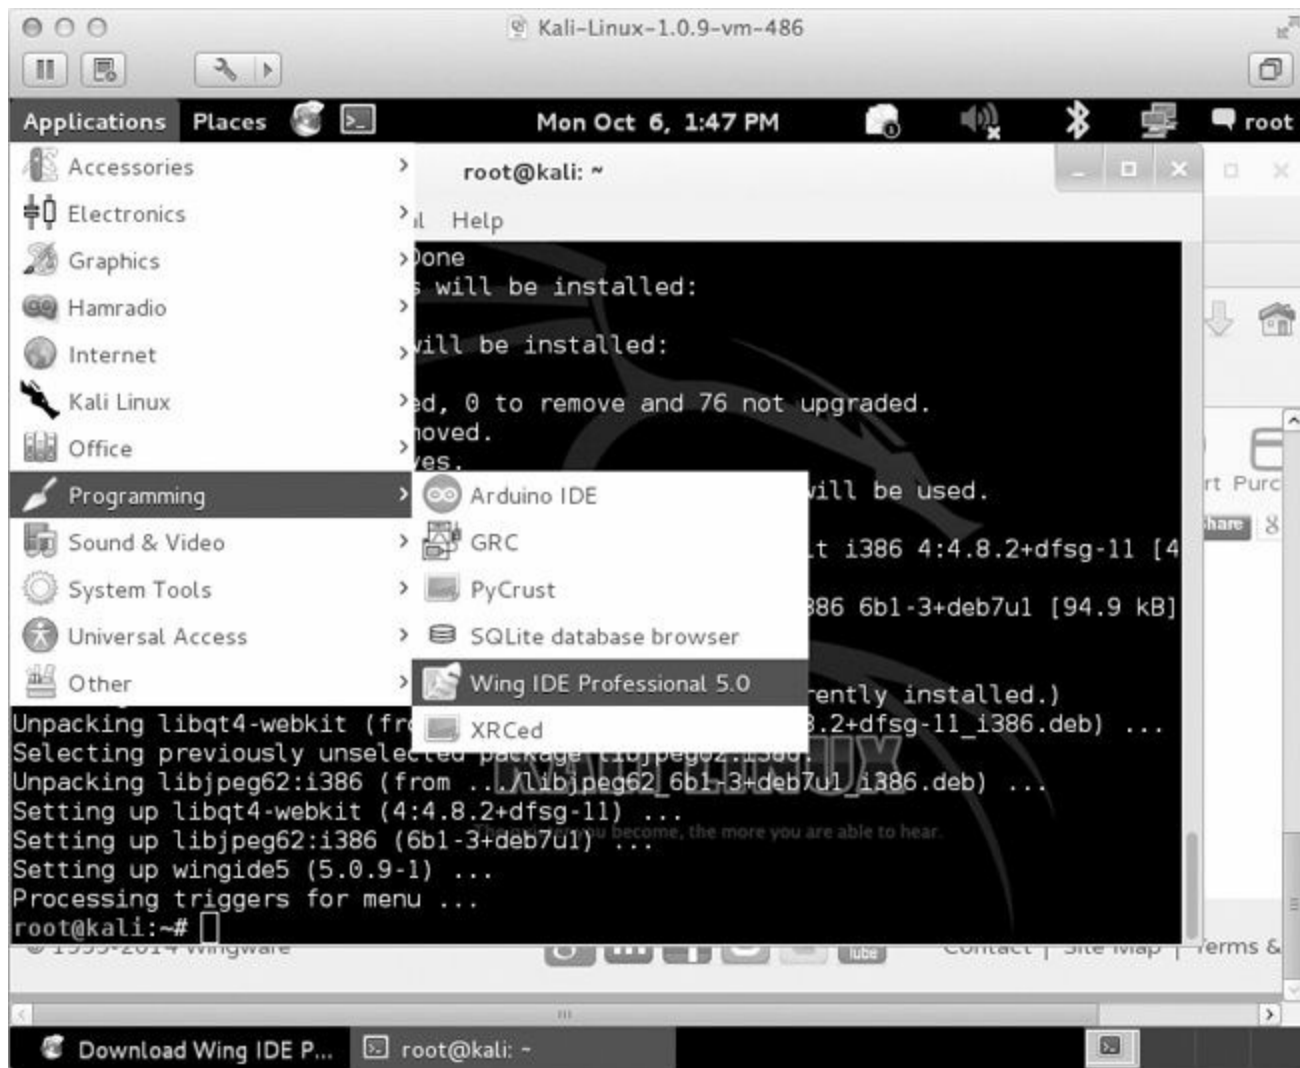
Kali-Linux-1.0.9-vm-486

Applications Places Mon Oct 6, 1:47 PM root

Accessories
Electronics
Graphics
Hamradio
Internet
Kali Linux
Office
Programming
Sound & Video
System Tools
Universal Access
Other

Arduino IDE
GRC
PyCrust
SQLite database browser
Wing IDE Professional 5.0
XRCed

root@kali: ~

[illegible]l Help

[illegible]one
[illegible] will be installed:

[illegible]ill be installed:

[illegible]ed, 0 to remove and 76 not upgraded.
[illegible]oved.
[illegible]es.
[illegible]ill be used.
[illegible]t i386 4:4.8.2+dfsg-11 [4
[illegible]86 6b1-3+deb7u1 [94.9 kB]

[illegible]ently installed.)
Unpacking libqt4-webkit (fr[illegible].2+dfsg-11_i386.deb) ...
Selecting previously unselected package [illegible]
Unpacking libjpeg62:i386 (from .../libjpeg62_6b1-3+deb7u1_i386.deb) ...
Setting up libqt4-webkit (4:4.8.2+dfsg-11) ...
Setting up libjpeg62:i386 (6b1-3+deb7u1) ...
Setting up wingide5 (5.0.9-1) ...
Processing triggers for menu ...
root@kali:~#

rt Purc
hare

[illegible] Wingware
Contact | Site Map | Terms &

Download Wing IDE P...
root@kali: ~